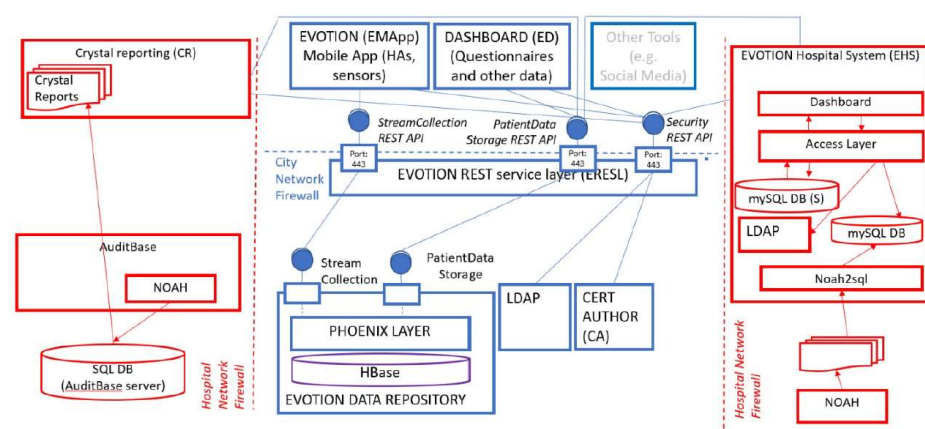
Crystal reporting (CR)

Crystal Reports

AuditBase

NOAH

SQL DB (AuditBase server)

Hospital Network Firewall

EVOTION (EMApp) Mobile App (HAs, sensors)

DASHBOARD (ED) (Questionnaires and other data)

Other Tools (e.g. Social Media)

StreamCollection REST API

PatientData Storage REST API

Security REST API

Port: 443

Port: 443

Port: 443

City Network Firewall

EVOTION REST service layer (ERESL)

Stream Collection

PatientData Storage

PHOENIX LAYER

HBase

EVOTION DATA REPOSITORY

LDAP

CERT AUTHOR (CA)

EVOTION Hospital System (EHS)

Dashboard

Access Layer

mySQL DB (S)

LDAP

mySQL DB

Noah2sql

Hospital Network Firewall

NOAH